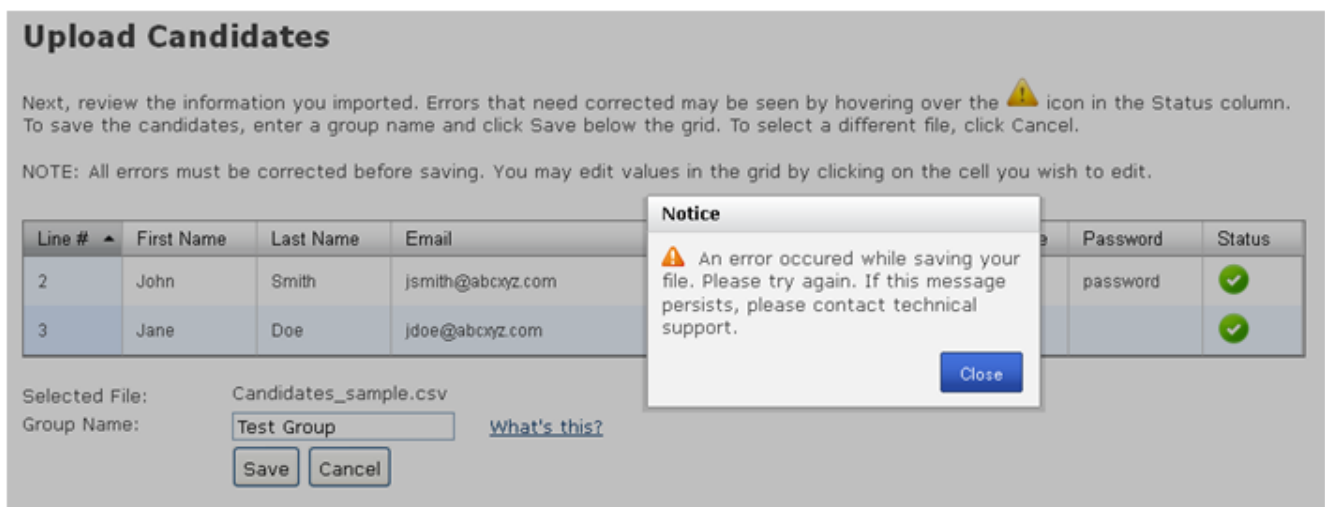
Upload Candidates

Next, review the information you imported. Errors that need corrected may be seen by hovering over the icon in the Status column. To save the candidates, enter a group name and click Save below the grid. To select a different file, click Cancel.

NOTE: All errors must be corrected before saving. You may edit values in the grid by clicking on the cell you wish to edit.

| Line # | First Name | Last Name | Email | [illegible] | Password | Status |
|---|---|---|---|---|---|---|
| 2 | John | Smith | jsmith@abcxyz.com | | password | |
| 3 | Jane | Doe | jdoe@abcxyz.com | | | |

Notice

An error occured while saving your file. Please try again. If this message persists, please contact technical support.

Close

Selected File: Candidates_sample.csv
Group Name: Test Group
What's this?
Save Cancel